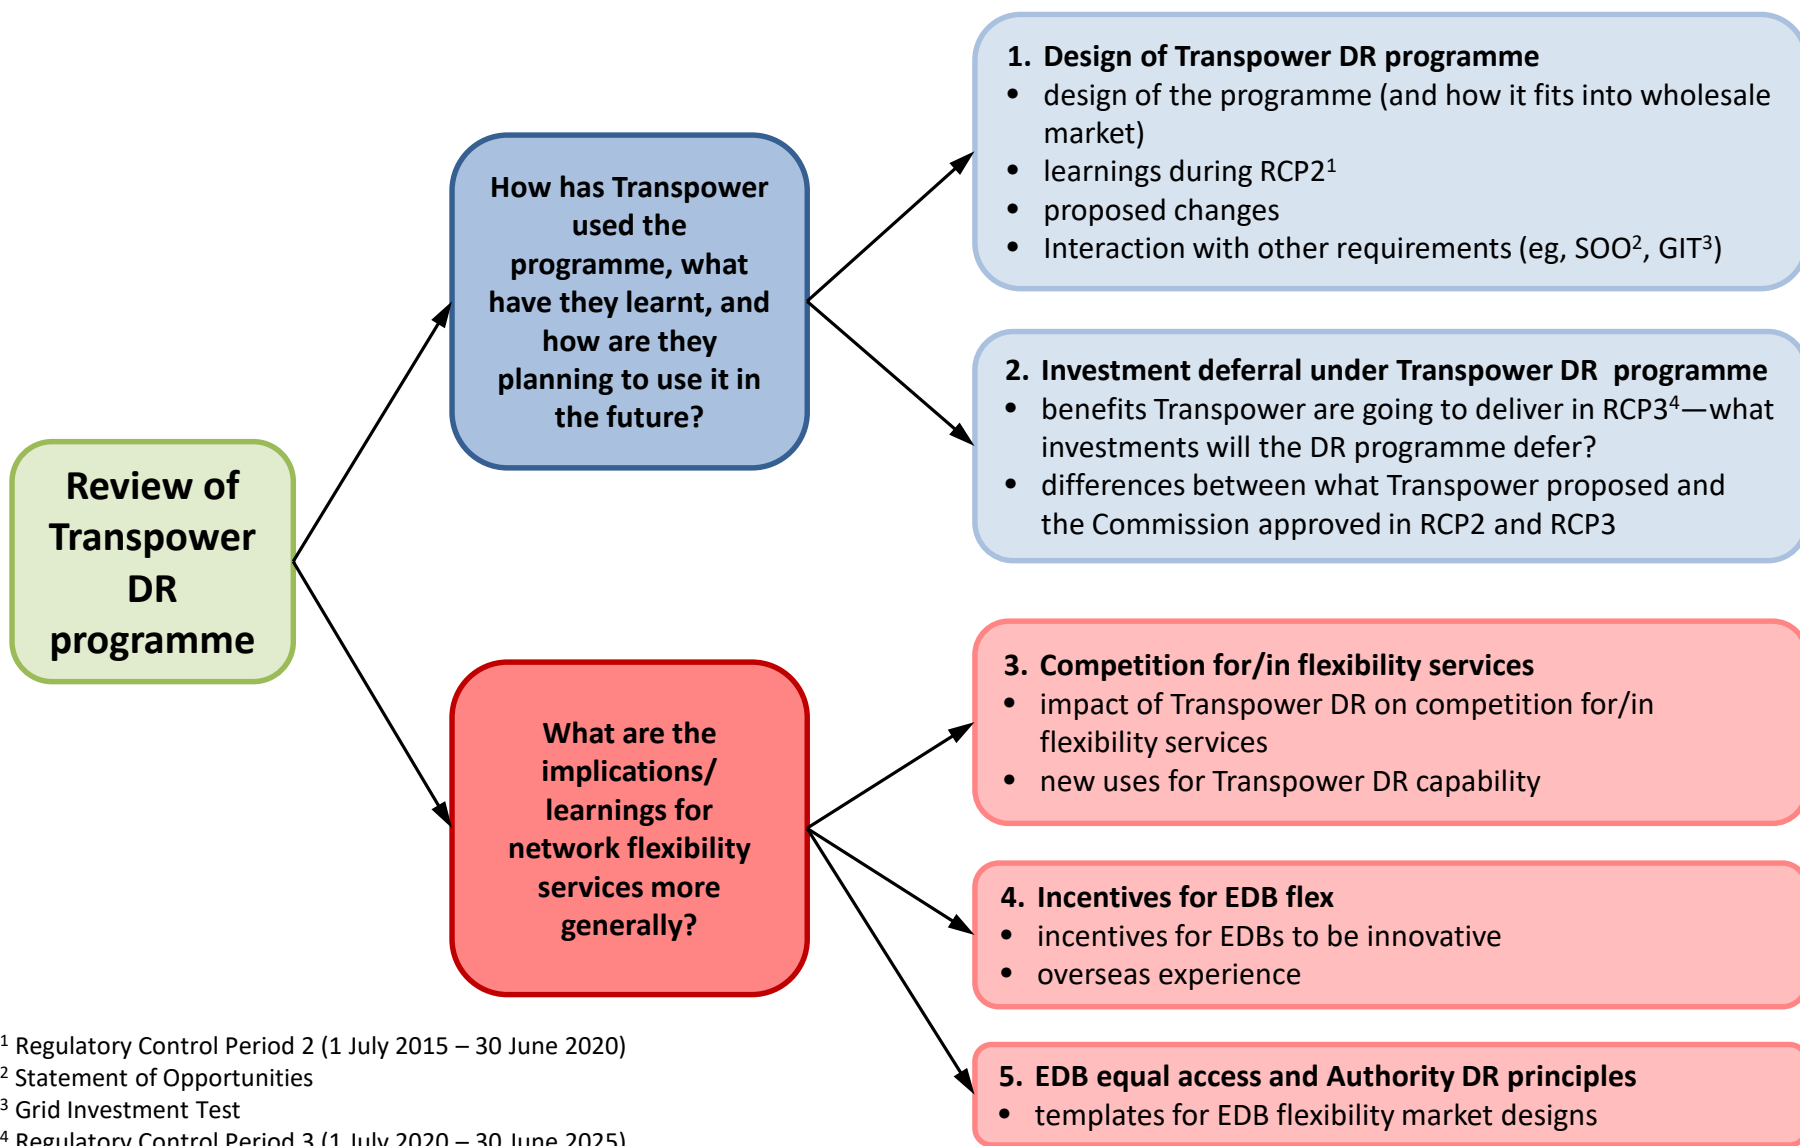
Review of Transpower DR programme

How has Transpower used the programme, what have they learnt, and how are they planning to use it in the future?

1. Design of Transpower DR programme
- design of the programme (and how it fits into wholesale market)
- learnings during RCP2$^1$
- proposed changes
- Interaction with other requirements (eg, SOO$^2$, GIT$^3$)

2. Investment deferral under Transpower DR programme
- benefits Transpower are going to deliver in RCP3$^4$—what investments will the DR programme defer?
- differences between what Transpower proposed and the Commission approved in RCP2 and RCP3

What are the implications/ learnings for network flexibility services more generally?

3. Competition for/in flexibility services
- impact of Transpower DR on competition for/in flexibility services
- new uses for Transpower DR capability

4. Incentives for EDB flex
- incentives for EDBs to be innovative
- overseas experience

5. EDB equal access and Authority DR principles
- templates for EDB flexibility market designs

$^1$ Regulatory Control Period 2 (1 July 2015 – 30 June 2020)
$^2$ Statement of Opportunities
$^3$ Grid Investment Test
$^4$ Regulatory Control Period 3 (1 July 2020 – 30 June 2025)